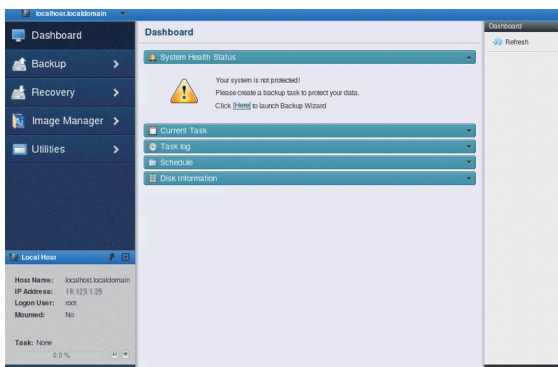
localhost.localdomain

Dashboard

Backup

Recovery

Image Manager

Utilities

Local Host

Host Name: localhost.localdomain
IP Address: 10.123.1.25
Logon User: root
Mounted: No

Task: None

0.0 %

Dashboard

System Health Status

Your system is not protected!
Please create a backup task to protect your data.
Click [Here] to launch Backup Wizard

Current Task

Task log

Schedule

Disk Information

Dashboard

Refresh